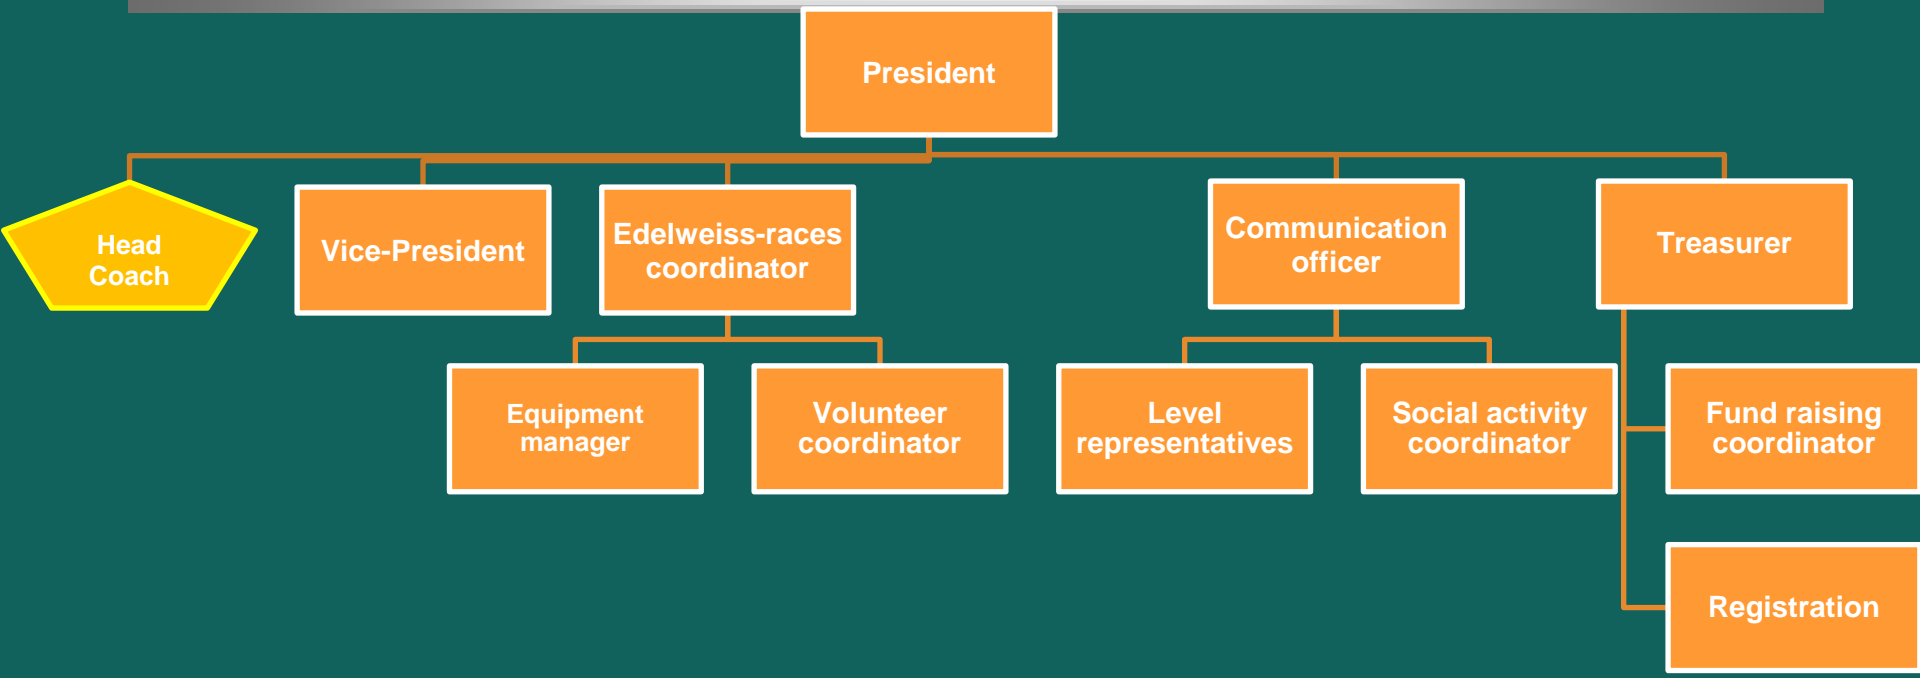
President

Head Coach

Vice-President

Edelweiss-races coordinator

Communication officer

Treasurer

Equipment manager

Volunteer coordinator

Level representatives

Social activity coordinator

Fund raising coordinator

Registration